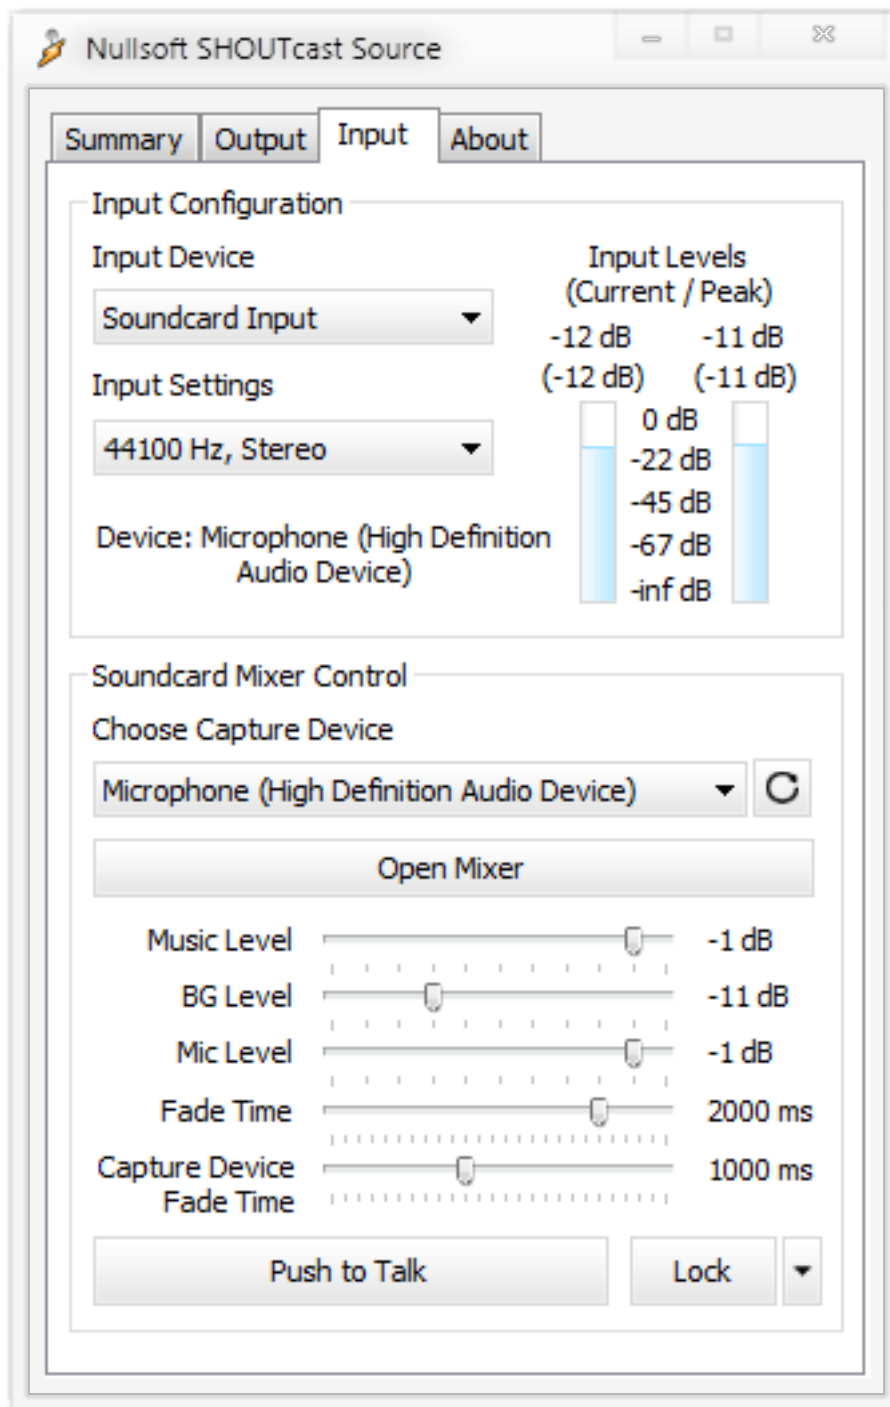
Nullsoft SHOUTcast Source

Summary Output Input About

Input Configuration

Input Device

Soundcard Input

Input Settings

44100 Hz, Stereo

Device: Microphone (High Definition Audio Device)

Input Levels (Current / Peak)

-12 dB (-12 dB)

-11 dB (-11 dB)

0 dB
-22 dB
-45 dB
-67 dB
-inf dB

Soundcard Mixer Control

Choose Capture Device

Microphone (High Definition Audio Device)

Open Mixer

Music Level -1 dB

BG Level -11 dB

Mic Level -1 dB

Fade Time 2000 ms

Capture Device Fade Time 1000 ms

Push to Talk

Lock